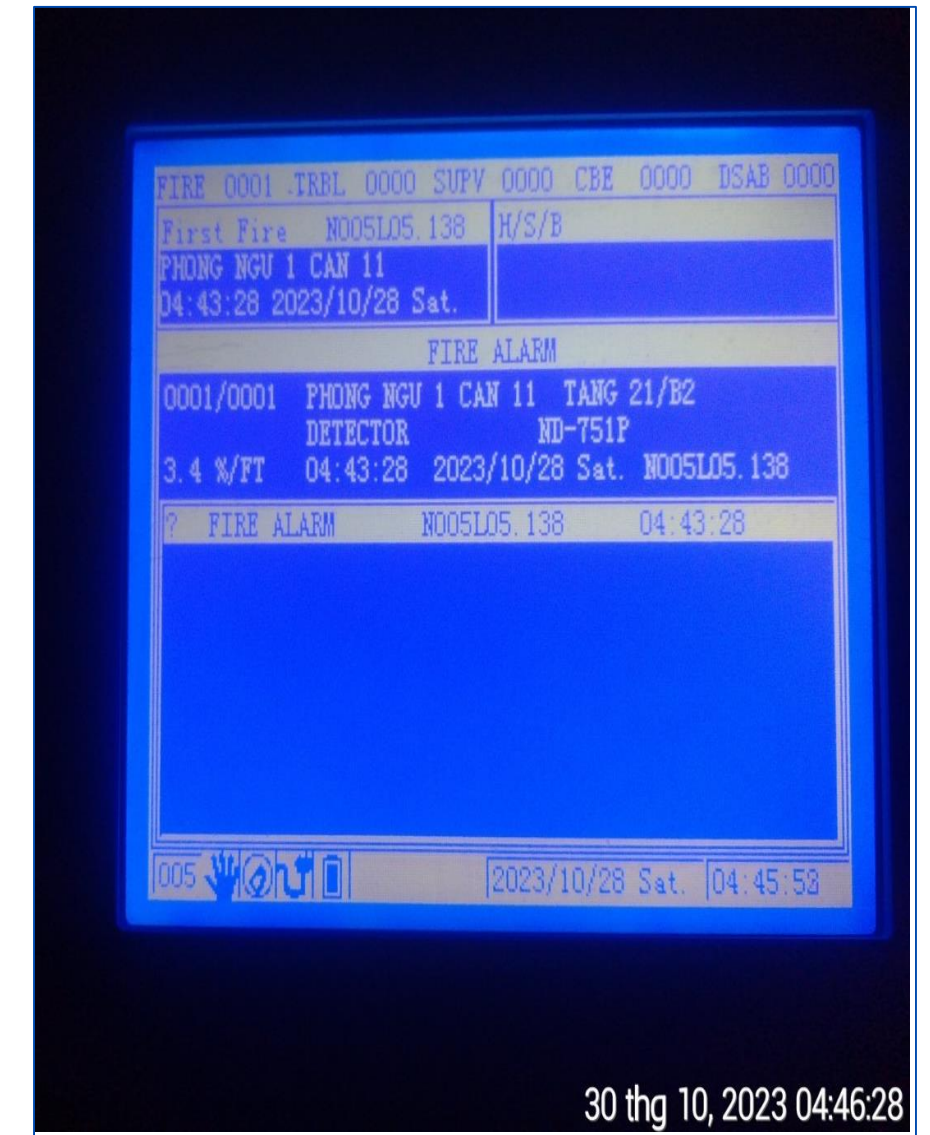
FIRE 0001 TRBL 0000 SUPV 0000 CBE 0000 DSAB 0000

First Fire N005L05.138
PHONG NGU 1 CAN 11
04:43:28 2023/10/28 Sat.

H/S/B

FIRE ALARM

0001/0001 PHONG NGU 1 CAN 11 TANG 21/B2
DETECTOR ND-751P
3.4 %/FT 04:43:28 2023/10/28 Sat. N005L05.138

? FIRE ALARM N005L05.138 04:43:28

005

2023/10/28 Sat. 04:45:52

30 thg 10, 2023 04:46:28